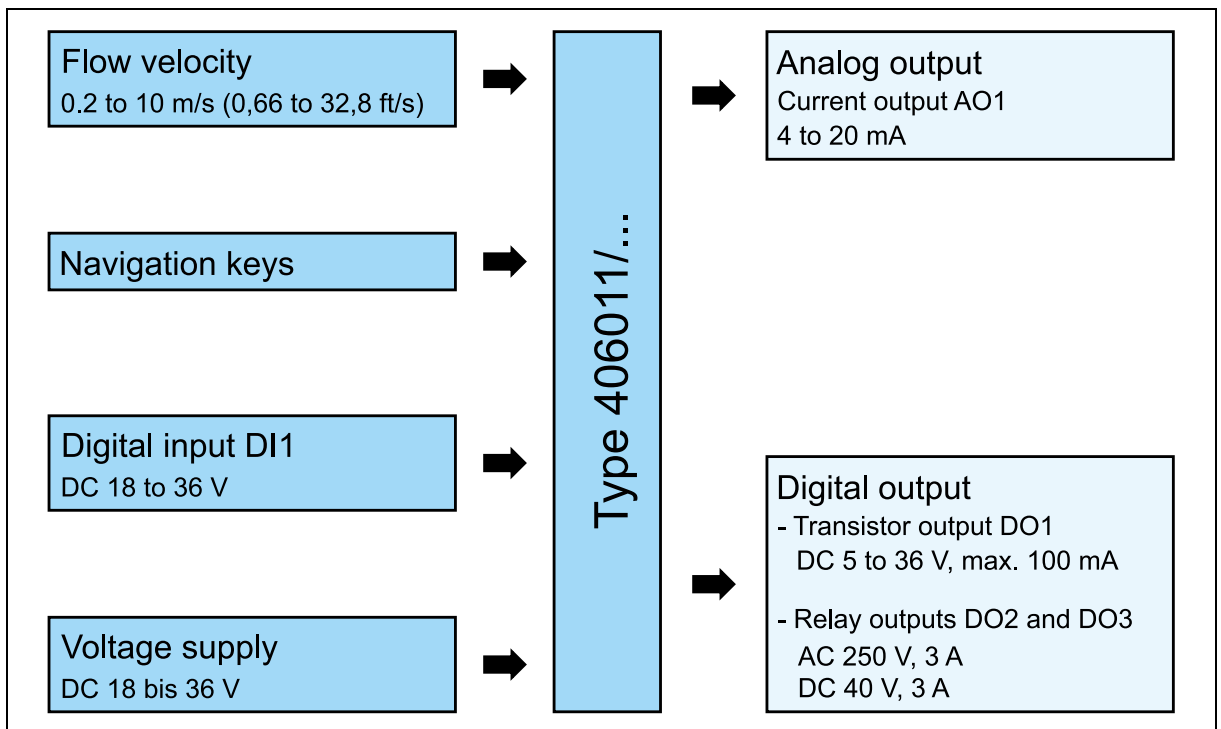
Flow velocity
0.2 to 10 m/s (0,66 to 32,8 ft/s)

Navigation keys

Digital input DI1
DC 18 to 36 V

Voltage supply
DC 18 bis 36 V

Type 406011/...

Analog output
Current output AO1
4 to 20 mA

Digital output
- Transistor output DO1
DC 5 to 36 V, max. 100 mA

- Relay outputs DO2 and DO3
AC 250 V, 3 A
DC 40 V, 3 A